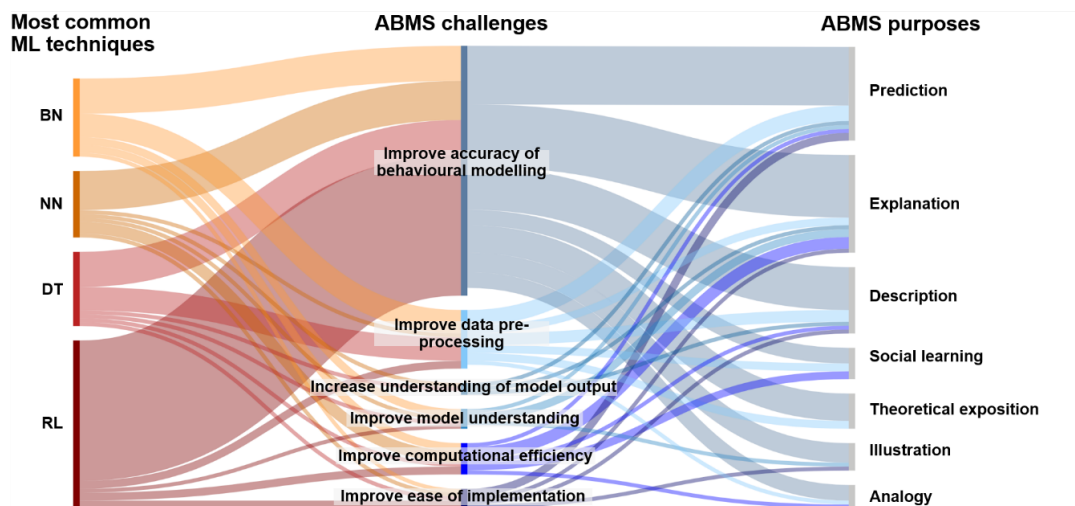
Most common ML techniques

ABMS challenges

ABMS purposes

BN

NN

DT

RL

Improve accuracy of behavioural modelling

Improve data pre-processing

Increase understanding of model output

Improve model understanding

Improve computational efficiency

Improve ease of implementation

Prediction

Explanation

Description

Social learning

Theoretical exposition

Illustration

Analogy